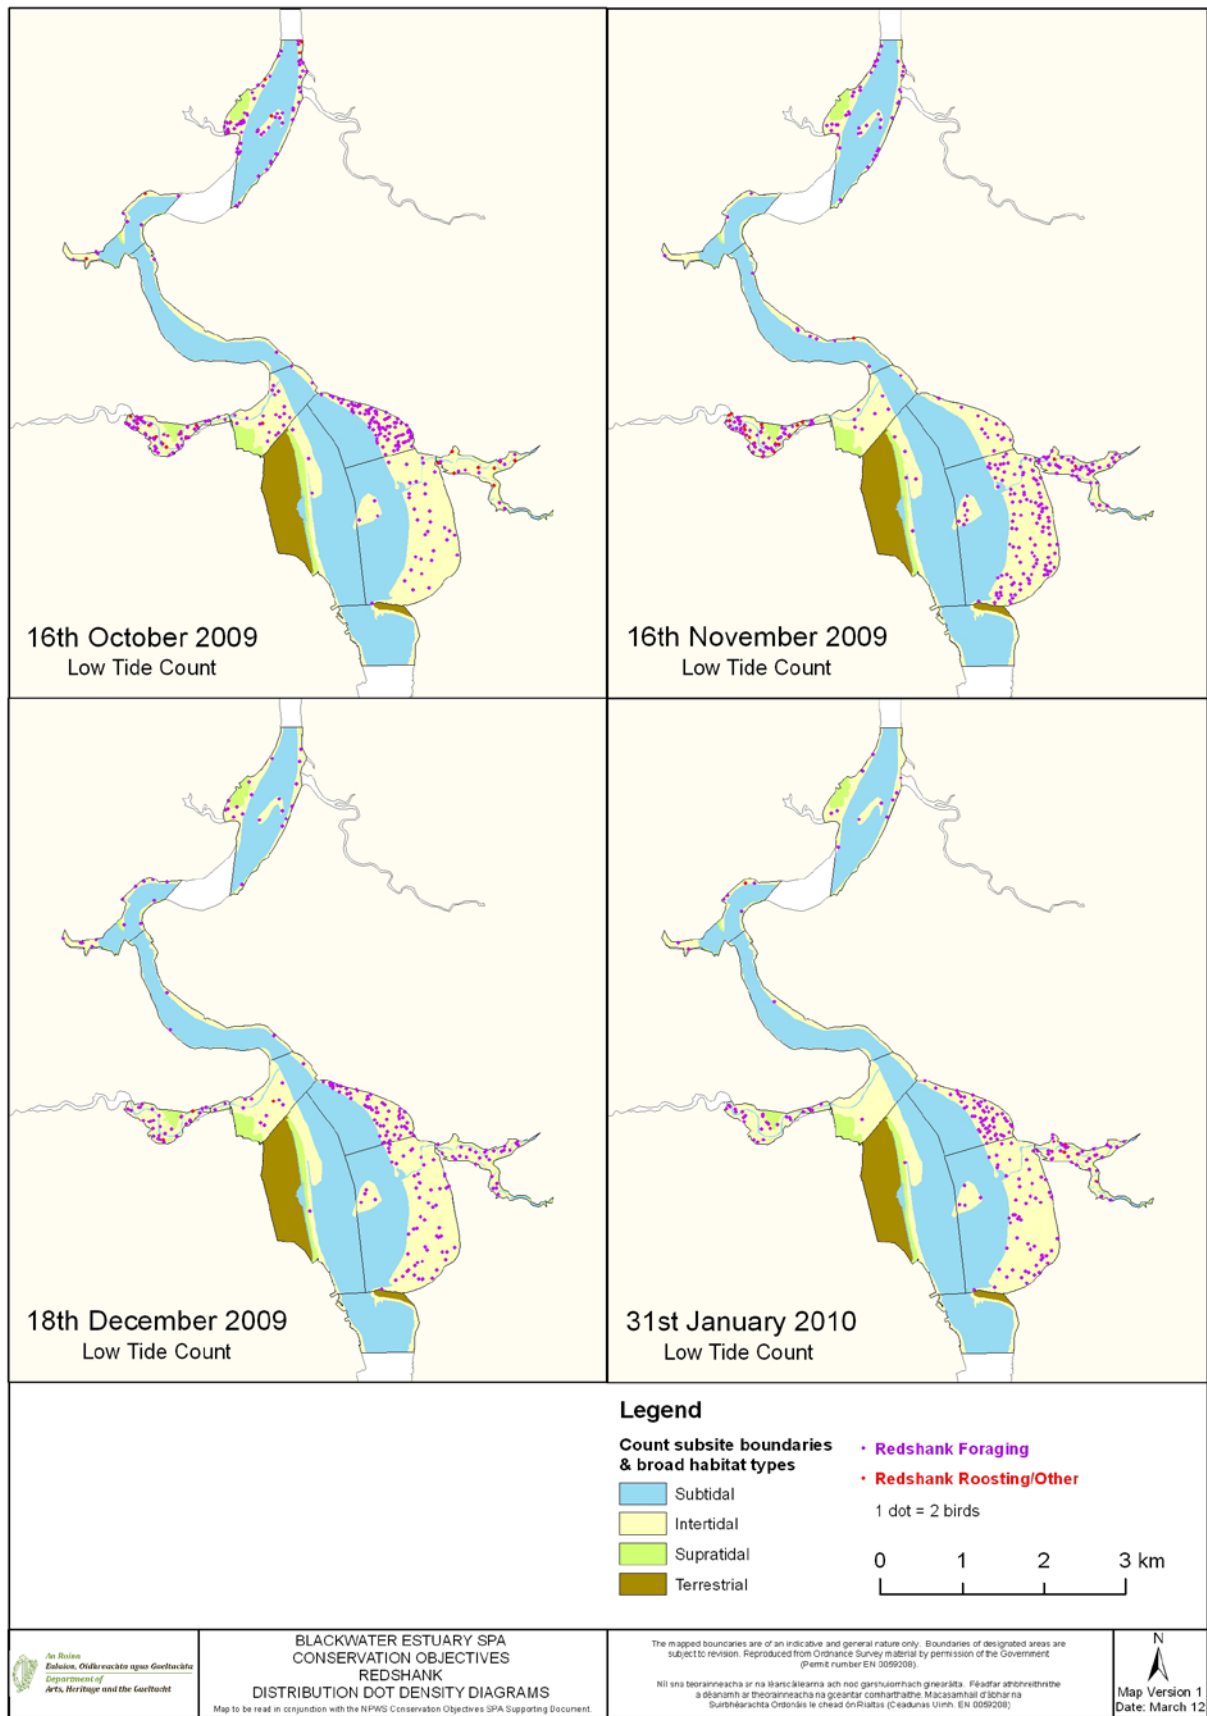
16th October 2009
Low Tide Count

16th November 2009
Low Tide Count

18th December 2009
Low Tide Count

31st January 2010
Low Tide Count

Legend

Count subsite boundaries & broad habitat types

Subtidal
Intertidal
Supratidal
Terrestrial

Redshank Foraging
Redshank Roosting/Other
1 dot = 2 birds

0 1 2 3 km

An Roinn
Ealaíon, Oidhreachta agus Gaeltachta
Department of
Arts, Heritage and the Gaeltacht

BLACKWATER ESTUARY SPA
CONSERVATION OBJECTIVES
REDSHANK
DISTRIBUTION DOT DENSITY DIAGRAMS
Map to be read in conjunction with the NPWS Conservation Objectives SPA Supporting Document.

The mapped boundaries are of an indicative and general nature only. Boundaries of designated areas are subject to revision. Reproduced from Ordnance Survey material by permission of the Government (Permit number EN 0059208).

Níl sna teorainneacha ar na léarscáileanna ach nod garshuíomhach ginearálta. Féadfar athbhreithnithe a dhéanamh ar theorainneacha na gceantar comharthaithe. Macasamhail d'ábhar na Suirbhéarachta Ordanáis le chead ón Rialtas (Ceadunas Uimh. EN 0059208)

N

Map Version 1
Date: March 12